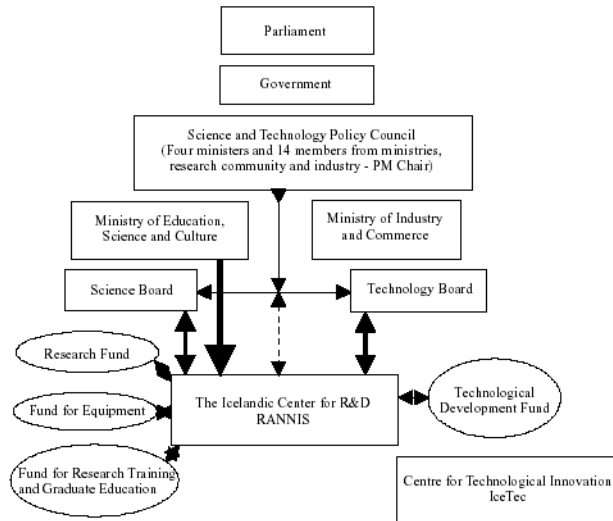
Parliament

Government

Science and Technology Policy Council (Four ministers and 14 members from ministries, research community and industry - PM Chair)

Ministry of Education, Science and Culture

Ministry of Industry and Commerce

Science Board

Technology Board

Research Fund

Fund for Equipment

The Icelandic Center for R&D RANNIS

Technological Development Fund

Fund for Research Training and Graduate Education

Centre for Technological Innovation IceTec